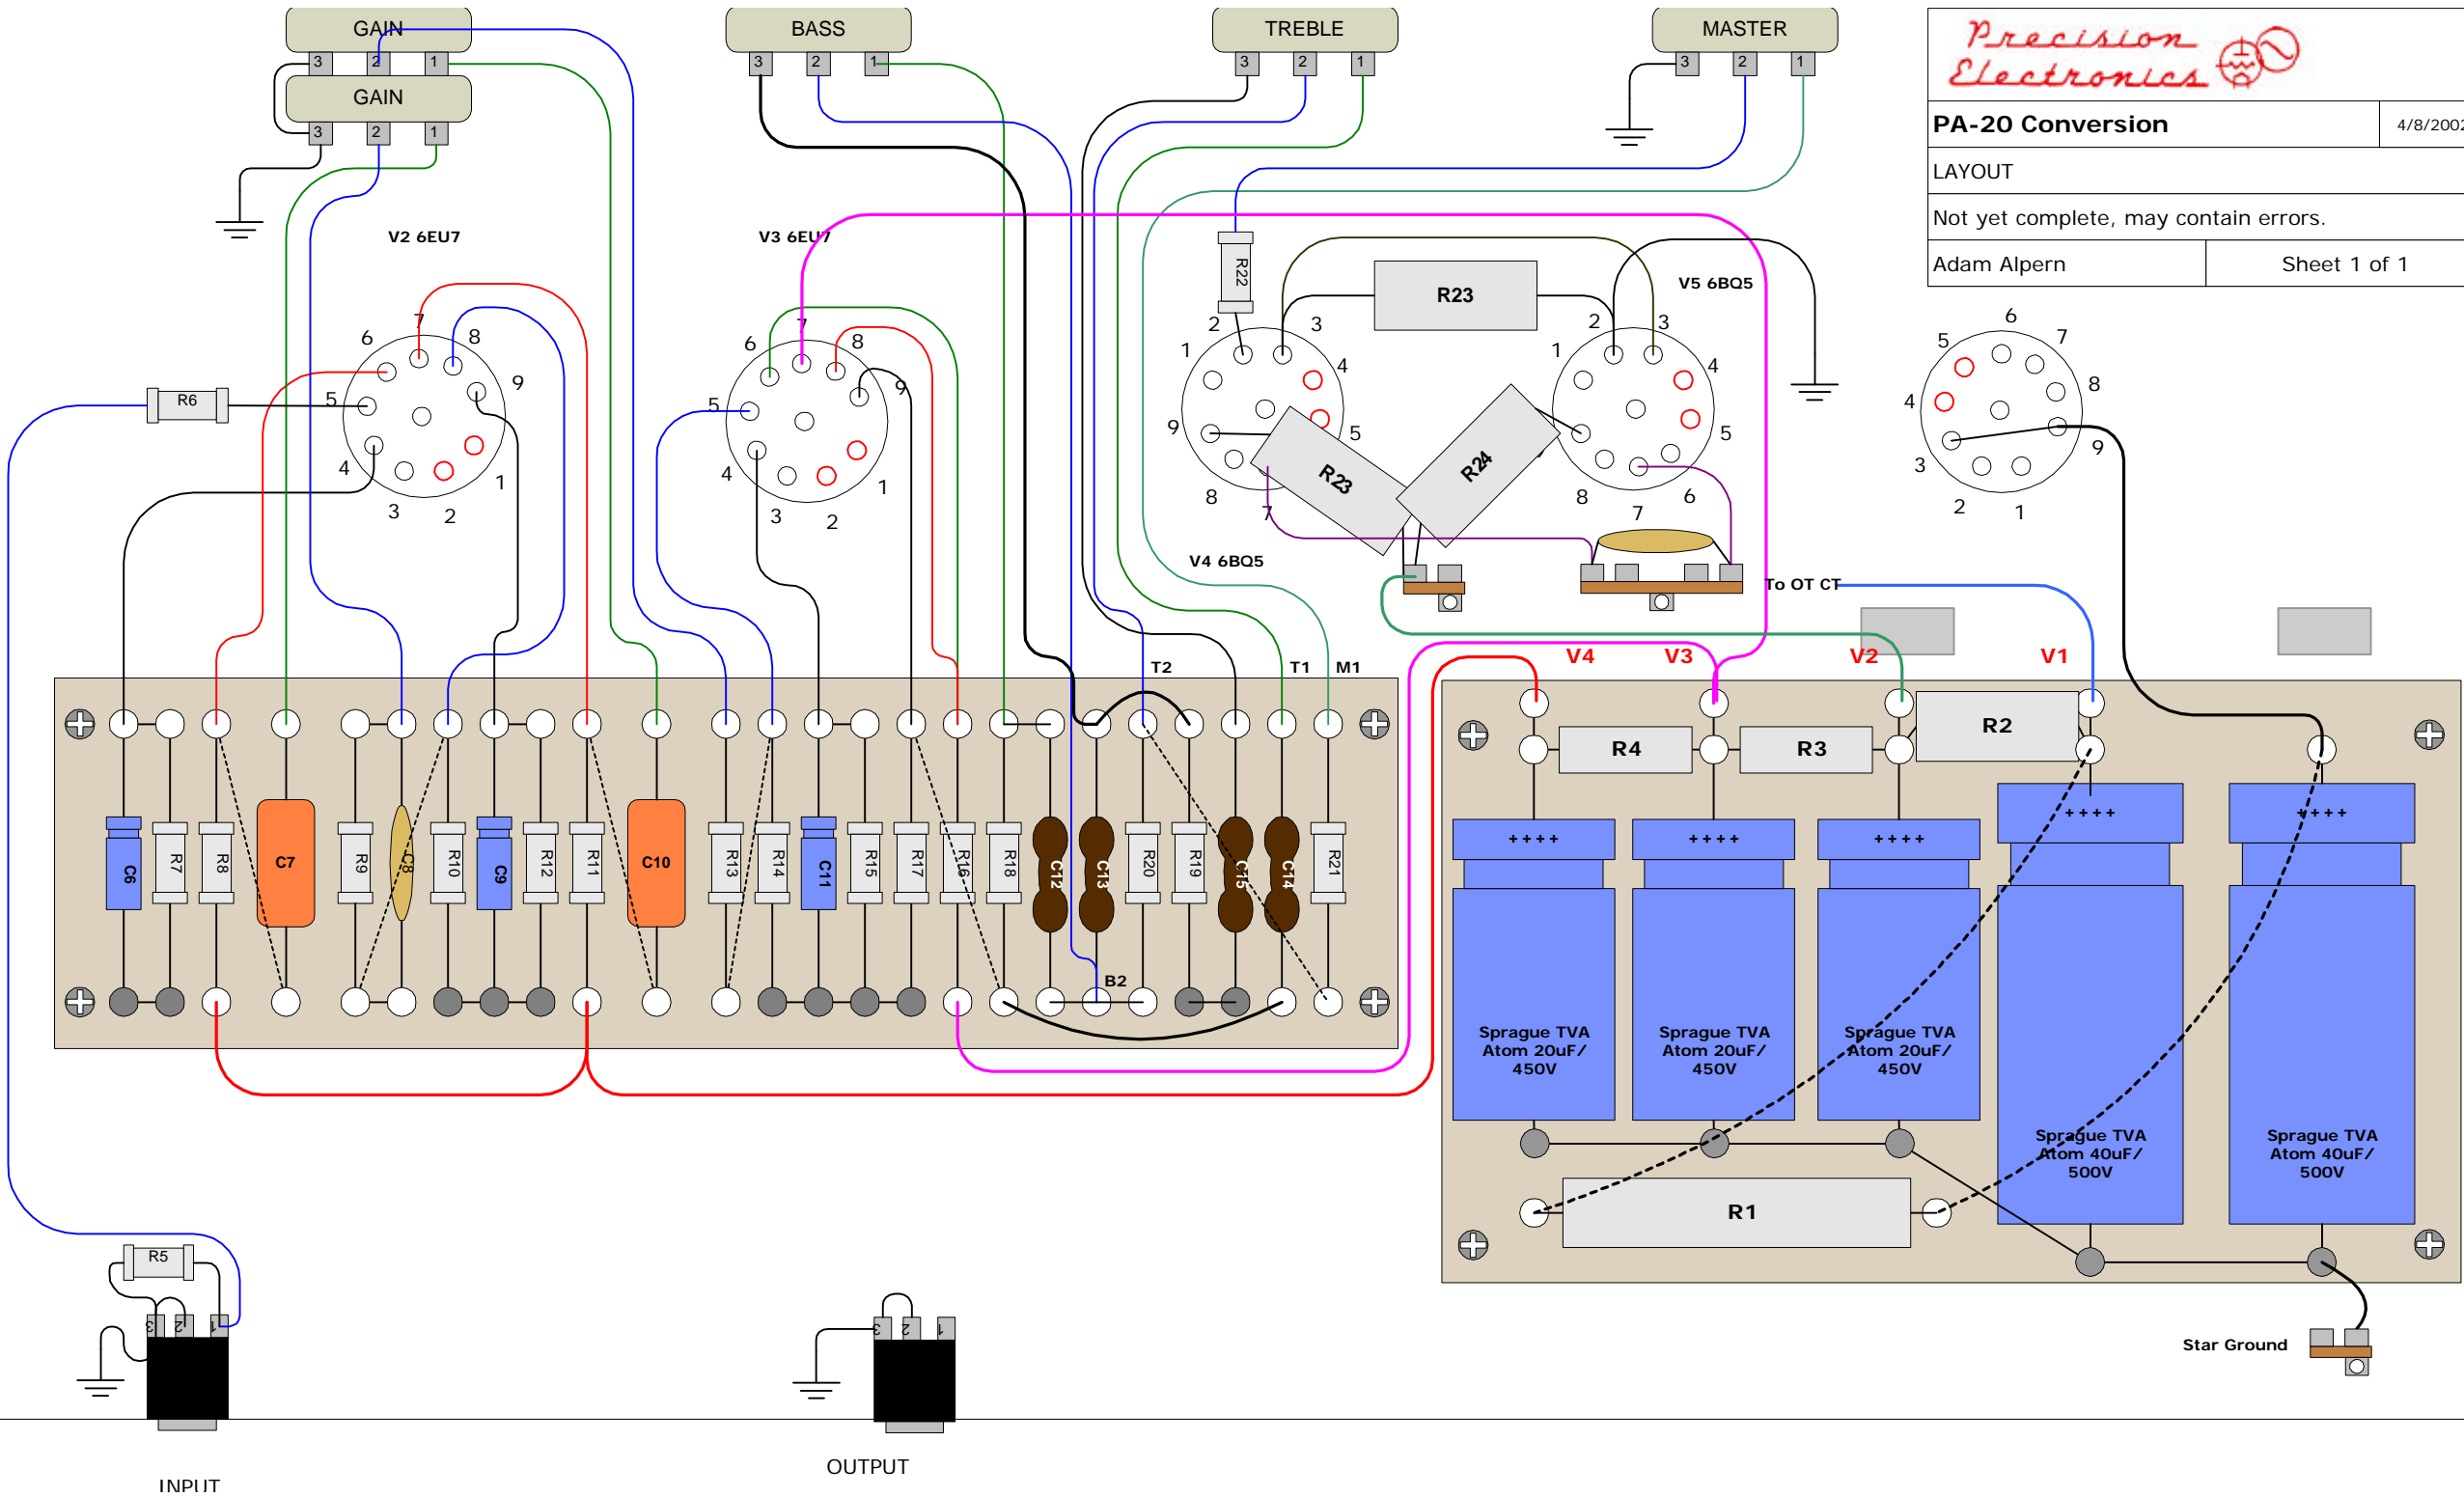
GAIN
3 2 1
GAIN
3 2 1
BASS
3 2 1
TREBLE
3 2 1
MASTER
3 2 1

Precision Electronics

| PA-20 Conversion | 4/8/200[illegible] |
|---|---|
| LAYOUT | |
| Not yet complete, may contain errors. | |
| Adam Alpern | Sheet 1 of 1 |

V2 6EU7
V3 6EU7
V5 6BQ5
V4 6BQ5

R22
R23
R23
R24
R6
R5

6 7 8 9 5 4 3 2 1

To OT CT
T2
T1
M1
B2
V4
V3
V2
V1

C6
R7
R8
C7
R9
C8
R10
C9
R12
R11
C10
R13
R14
C11
R15
R17
R16
R18
C12
C13
R20
R19
C15
C14
R21

R4
R3
R2
R1

++++
Sprague TVA Atom 20uF/ 450V
Sprague TVA Atom 20uF/ 450V
Sprague TVA Atom 20uF/ 450V
Sprague TVA Atom 40uF/ 500V
Sprague TVA Atom 40uF/ 500V

Star Ground

3 2 1
INPUT
3 2 1
OUTPUT